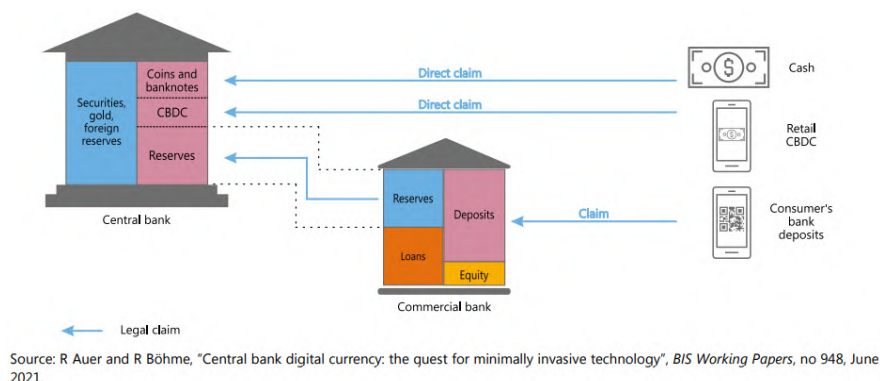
Securities, gold, foreign reserves

Coins and banknotes

CBDC

Reserves

Central bank

Direct claim

Direct claim

Cash

Retail CBDC

Reserves

Deposits

Loans

Equity

Commercial bank

Claim

Consumer's bank deposits

Legal claim

Source: R Auer and R Böhme, "Central bank digital currency: the quest for minimally invasive technology", *BIS Working Papers*, no 948, June 2021.